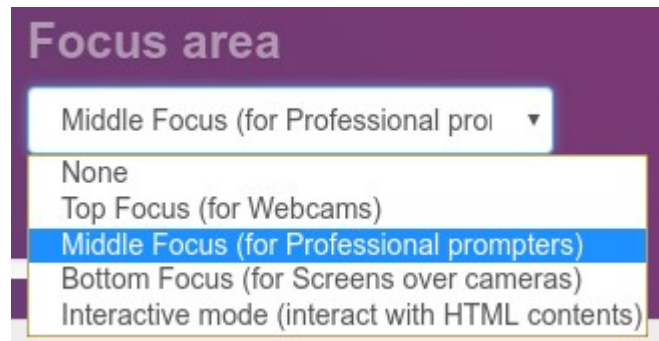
Focus area

Middle Focus (for Professional pro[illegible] ▾

None
Top Focus (for Webcams)
Middle Focus (for Professional prompters)
Bottom Focus (for Screens over cameras)
Interactive mode (interact with HTML contents)